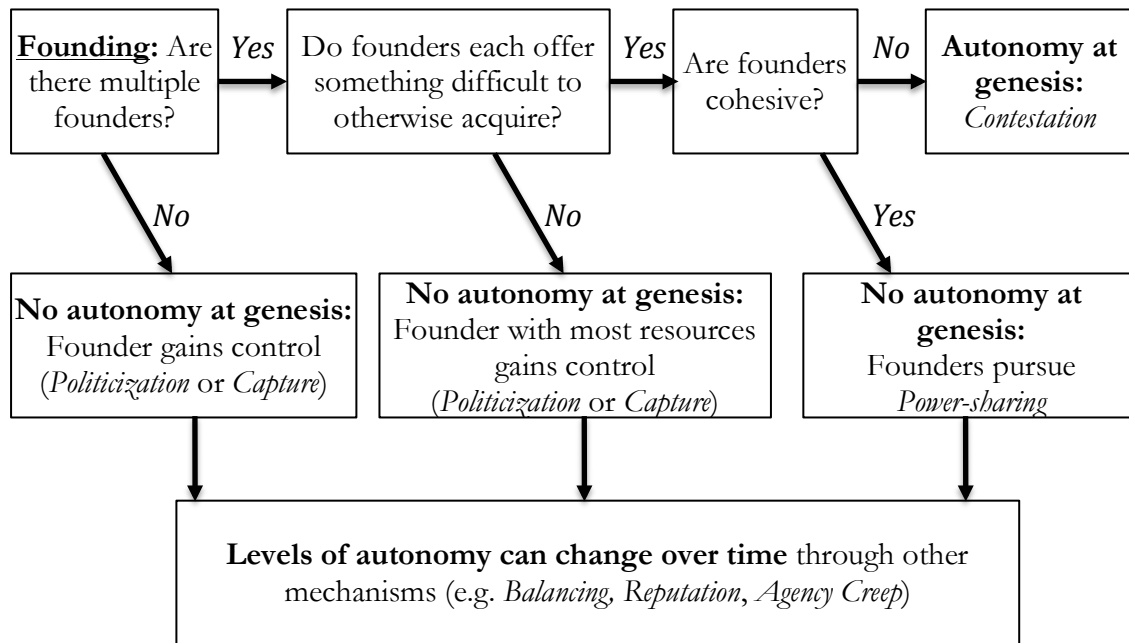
**Founding:** Are there multiple founders?

*Yes*

Do founders each offer something difficult to otherwise acquire?

*Yes*

Are founders cohesive?

*No*

**Autonomy at genesis:** *Contestation*

*No*

*No*

*Yes*

**No autonomy at genesis:** Founder gains control (*Politicization* or *Capture*)

**No autonomy at genesis:** Founder with most resources gains control (*Politicization* or *Capture*)

**No autonomy at genesis:** Founders pursue *Power-sharing*

**Levels of autonomy can change over time** through other mechanisms (e.g. *Balancing, Reputation*, *Agency Creep*)